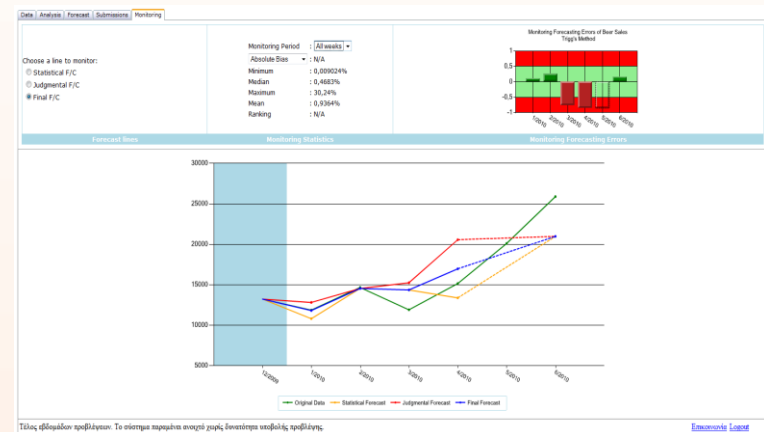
Data | Analysis | Forecast | Submissions | Monitoring

Choose a line to monitor:
Statistical F/C
Judgmental F/C
Final F/C

Monitoring Period: All weeks
Absolute Bias: N/A
Minimum: 0,009024%
Median: 0,4683%
Maximum: 30,24%
Mean: 0,9364%
Ranking: N/A

Monitoring Forecasting Errors of Beer Sales
Trigg's Method

1
0.5
0
-0.5
-1

1/2010
2/2010
3/2010
4/2010
5/2010
6/2010

Forecast Bias | Monitoring Statistics | Monitoring Forecasting Errors

30000
25000
20000
15000
10000
5000

12/2009
1/2010
2/2010
3/2010
4/2010
5/2010
6/2010

Original Data | Statistical Forecast | Judgmental Forecast | Final Forecast

Τέλος εβδομάδων προβλέψεων. Το σύστημα παραμένει ανοιχτό χωρίς δυνατότητα υποβολής πρόβλεψης.

Επικοινωνία Logout